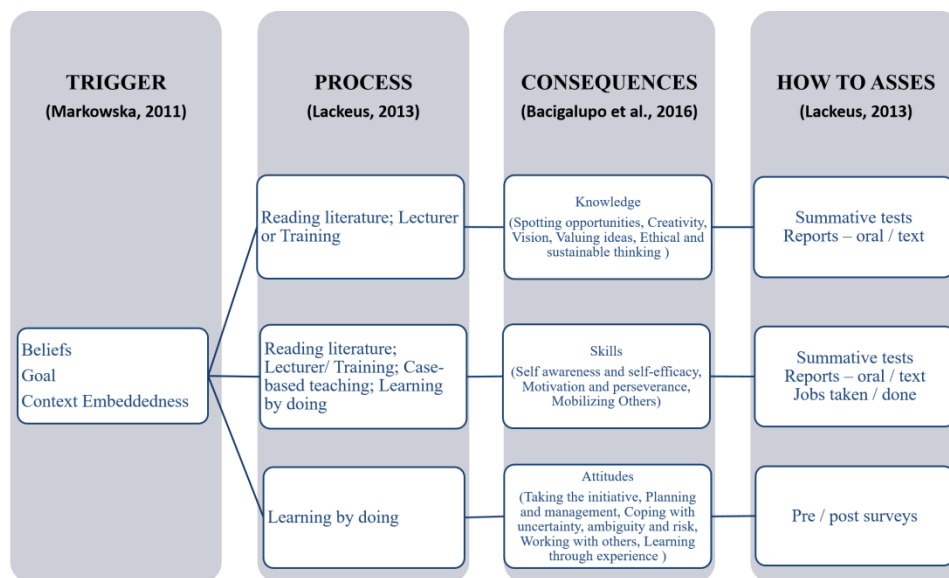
TRIGGER
(Markowska, 2011)

PROCESS
(Lackeus, 2013)

CONSEQUENCES
(Bacigalupo et al., 2016)

HOW TO ASSES
(Lackeus, 2013)

Beliefs
Goal
Context Embeddedness

Reading literature; Lecturer or Training

Knowledge
(Spotting opportunities, Creativity, Vision, Valuing ideas, Ethical and sustainable thinking )

Summative tests
Reports – oral / text

Reading literature; Lecturer/ Training; Case-based teaching; Learning by doing

Skills
(Self awareness and self-efficacy, Motivation and perseverance, Mobilizing Others)

Summative tests
Reports – oral / text
Jobs taken / done

Learning by doing

Attitudes
(Taking the initiative, Planning and management, Coping with uncertainty, ambiguity and risk, Working with others, Learning through experience )

Pre / post surveys